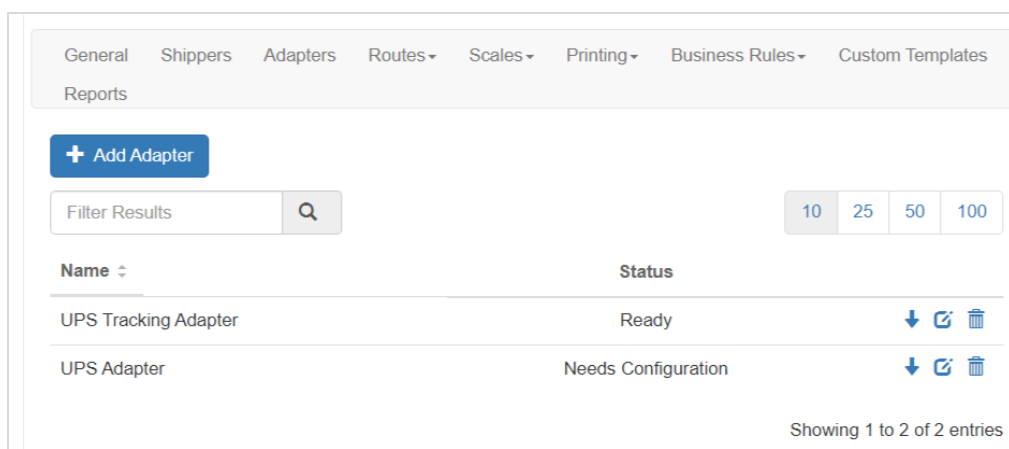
General Shippers Adapters Routes▾ Scales▾ Printing▾ Business Rules▾ Custom Templates Reports

+ Add Adapter

Filter Results

10 25 50 100

| Name | Status | |
|---|---|---|
| UPS Tracking Adapter | Ready | |
| UPS Adapter | Needs Configuration | |

Showing 1 to 2 of 2 entries